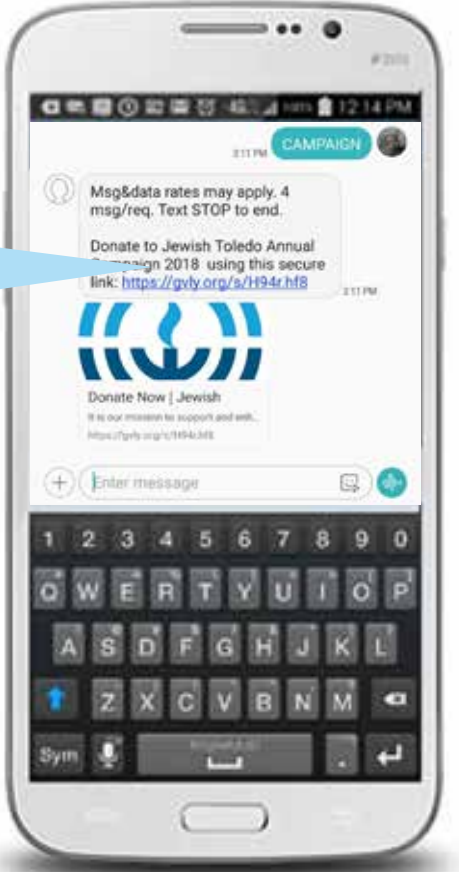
12:14 PM

CAMPAIGN

Msg&data rates may apply. 4 msg/req. Text STOP to end.

Donate to Jewish Toledo Annual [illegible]paign 2018 using this secure link: https://gvly.org/s/H94r.hf8

Donate Now | Jewish

It is our mission to support and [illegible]

https://gvly.org/s/H94r.hf8

Enter message

1 2 3 4 5 6 7 8 9 0

Q W E R T Y U I O P

A S D F G H J K L

Z X C V B N M

Sym